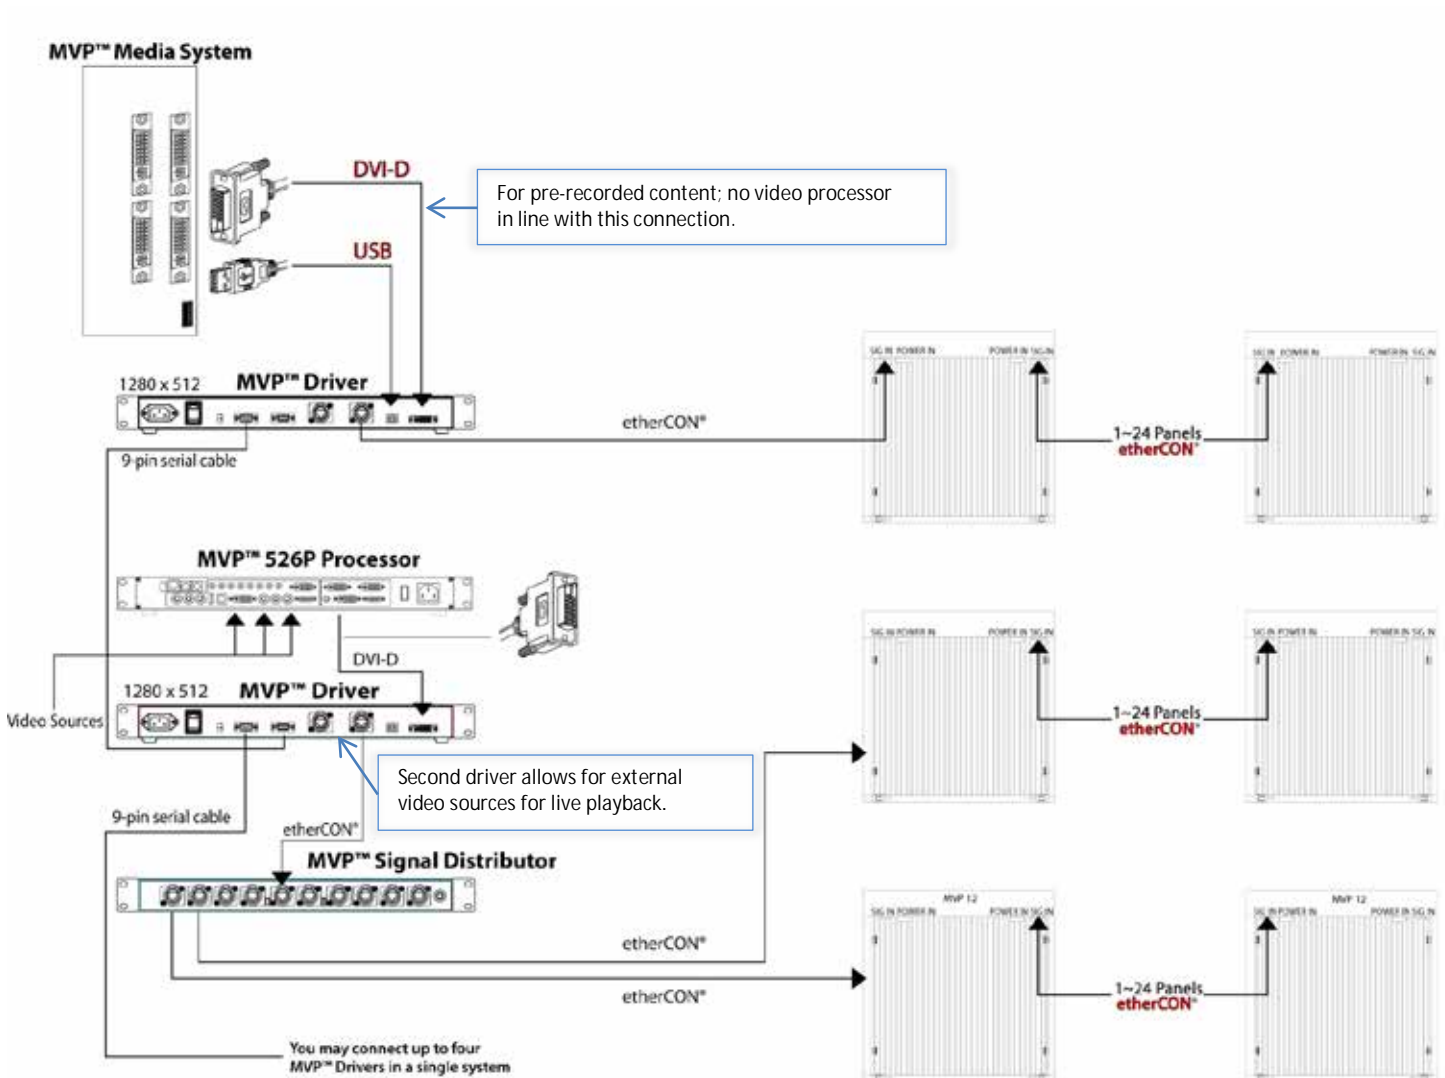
MVP™ Media System

DVI-D

USB

For pre-recorded content; no video processor in line with this connection.

1280 x 512 MVP™ Driver

etherCON®

9-pin serial cable

SIG IN POWER IN POWER IN SIG IN

1~24 Panels etherCON®

SIG IN POWER IN POWER IN SIG IN

MVP™ 526P Processor

DVI-D

1280 x 512 MVP™ Driver

Video Sources

SIG IN POWER IN POWER IN SIG IN

1~24 Panels etherCON®

SIG IN POWER IN POWER IN SIG IN

Second driver allows for external video sources for live playback.

9-pin serial cable

etherCON®

MVP™ Signal Distributor

etherCON®

etherCON®

MVP 12

SIG IN POWER IN POWER IN SIG IN

1~24 Panels etherCON®

MVP 12

SIG IN POWER IN POWER IN SIG IN

You may connect up to four MVP™ Drivers in a single system